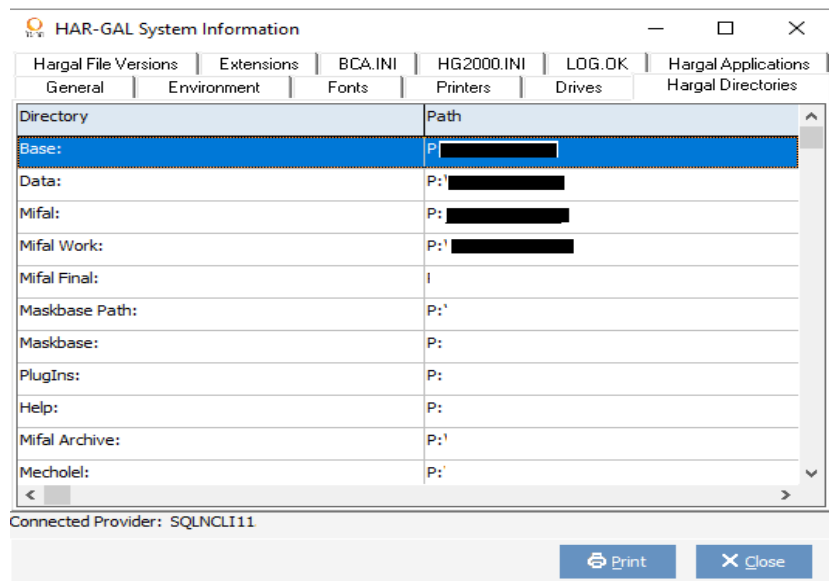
HAR-GAL System Information

Hargal File Versions | Extensions | BCA.INI | HG2000.INI | LOG.OK | Hargal Applications
General | Environment | Fonts | Printers | Drives | Hargal Directories

| Directory | Path |
|---|---|
| Base: | P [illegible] |
| Data: | P:\ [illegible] |
| Mifal: | P: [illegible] |
| Mifal Work: | P:\ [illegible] |
| Mifal Final: | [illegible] |
| Maskbase Path: | P:\ |
| Maskbase: | P: |
| PlugIns: | P: |
| Help: | P: |
| Mifal Archive: | P:\ |
| Mecholel: | P:\ |

Connected Provider: SQLNCLI11

Print
Close